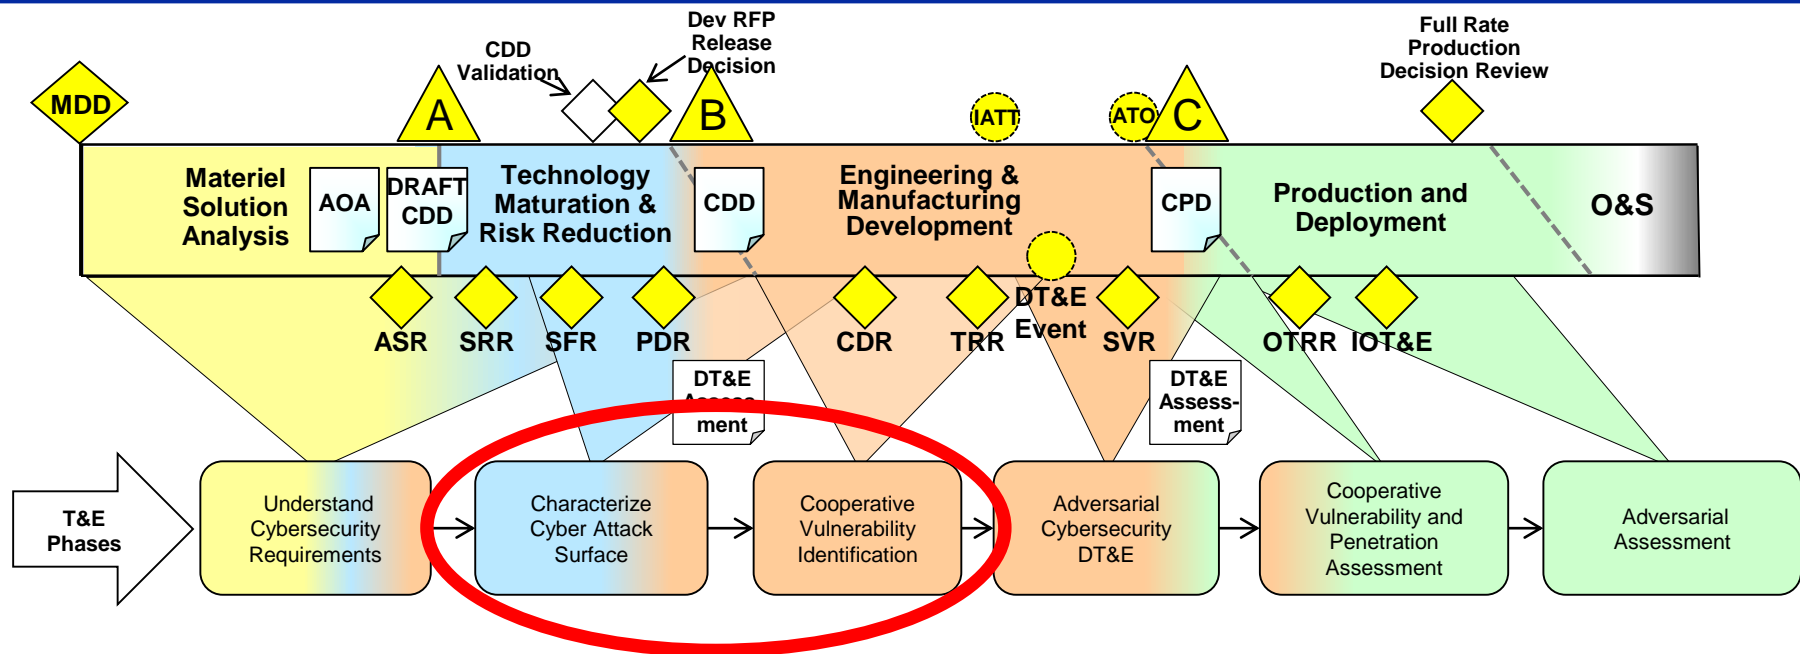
MDD

CDD Validation

Dev RFP Release Decision

Full Rate Production Decision Review

A

B

IATT

ATO

C

Materiel Solution Analysis

AOA

DRAFT CDD

Technology Maturation & Risk Reduction

CDD

Engineering & Manufacturing Development

CPD

Production and Deployment

O&S

ASR

SRR

SFR

PDR

CDR

TRR

DT&E Event

SVR

OTRR

IOT&E

DT&E Assess-ment

DT&E Assess-ment

T&E Phases

Understand Cybersecurity Requirements

Characterize Cyber Attack Surface

Cooperative Vulnerability Identification

Adversarial Cybersecurity DT&E

Cooperative Vulnerability and Penetration Assessment

Adversarial Assessment